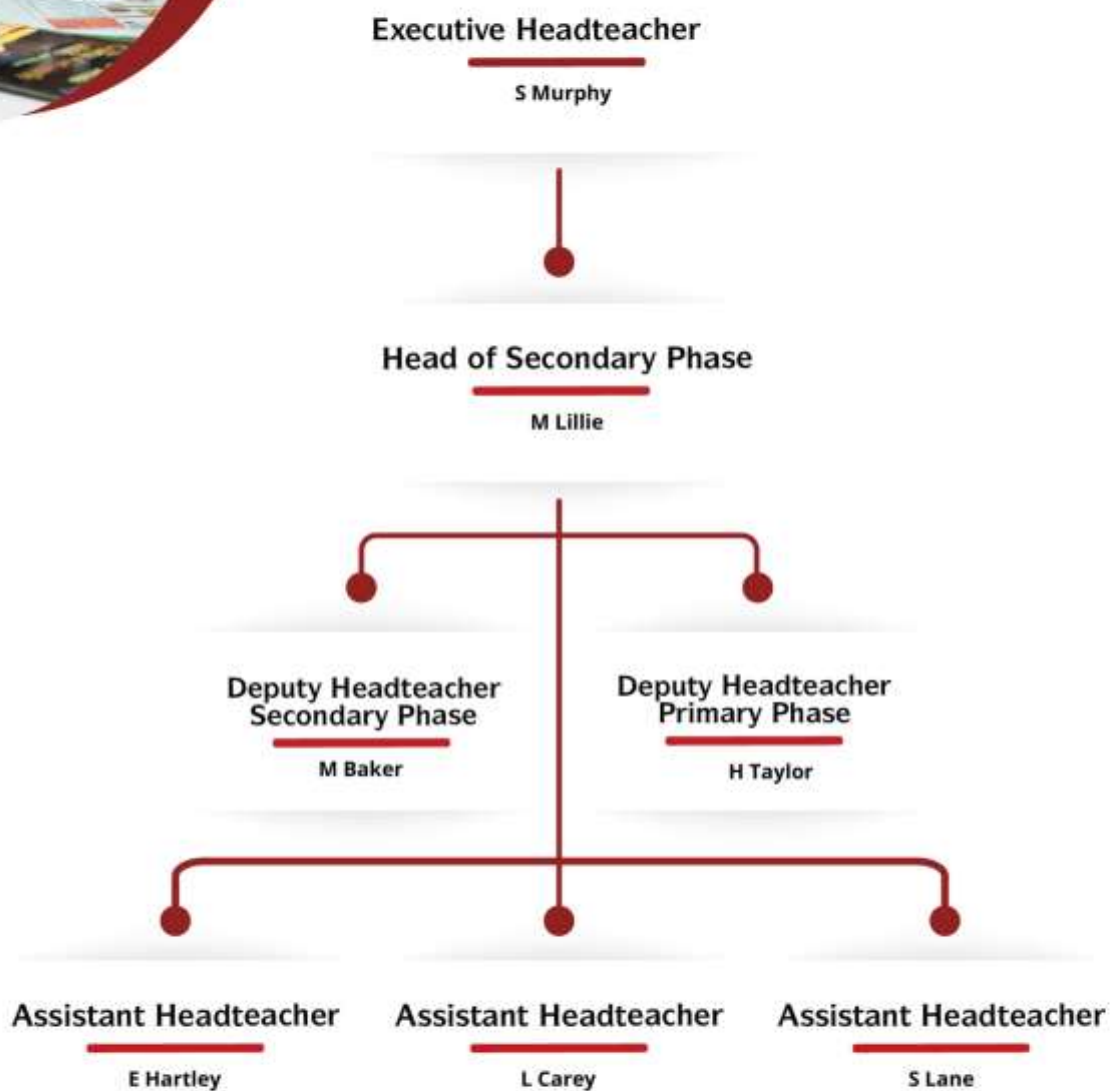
Executive Headteacher
S Murphy

Head of Secondary Phase
M Lillie

Deputy Headteacher Secondary Phase
M Baker

Deputy Headteacher Primary Phase
H Taylor

Assistant Headteacher
E Hartley

Assistant Headteacher
L Carey

Assistant Headteacher
S Lane